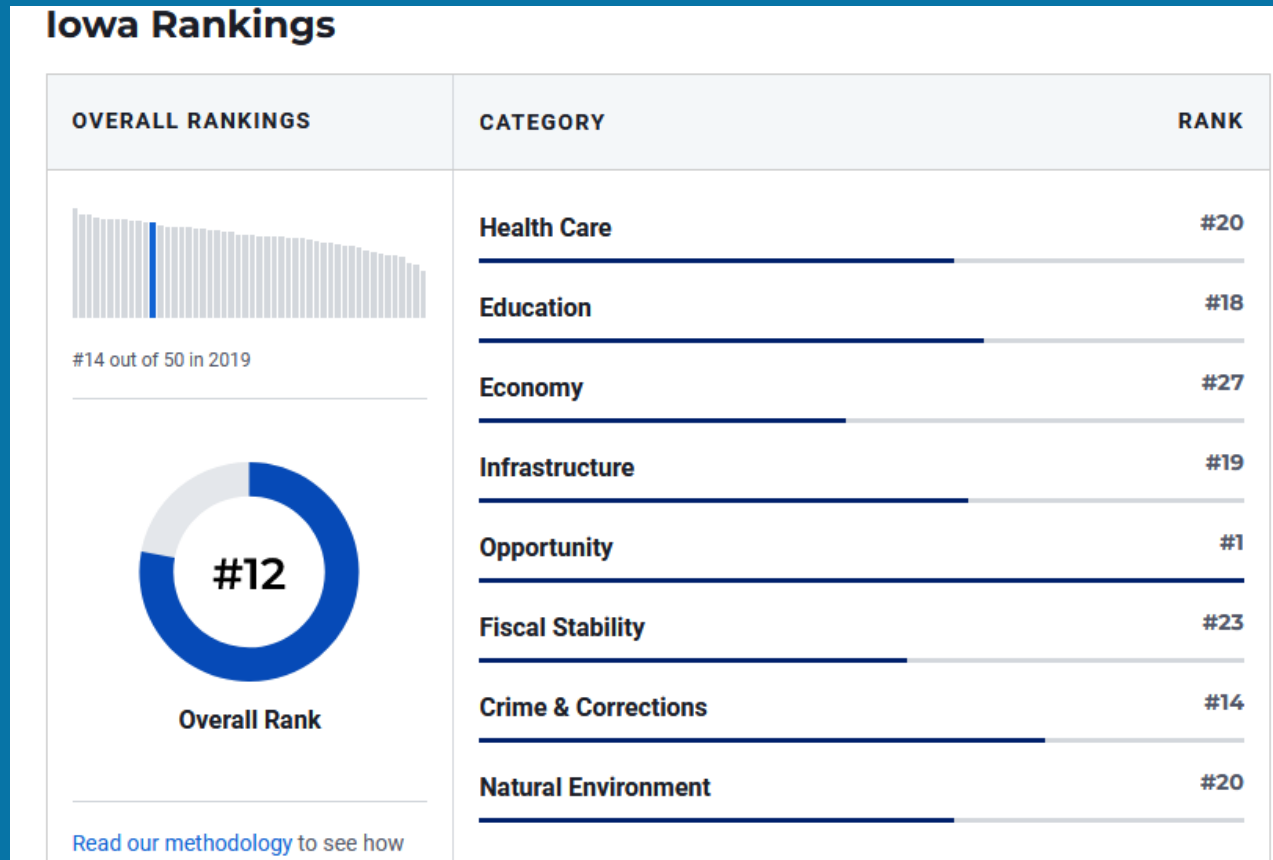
Iowa Rankings

| OVERALL RANKINGS | CATEGORY | RANK |
|---|---|---|
| #14 out of 50 in 2019 | Health Care | #20 |
| | Education | #18 |
| #12 Overall Rank | Economy | #27 |
| | Infrastructure | #19 |
| | Opportunity | #1 |
| | Fiscal Stability | #23 |
| | Crime & Corrections | #14 |
| Read our methodology to see how | Natural Environment | #20 |